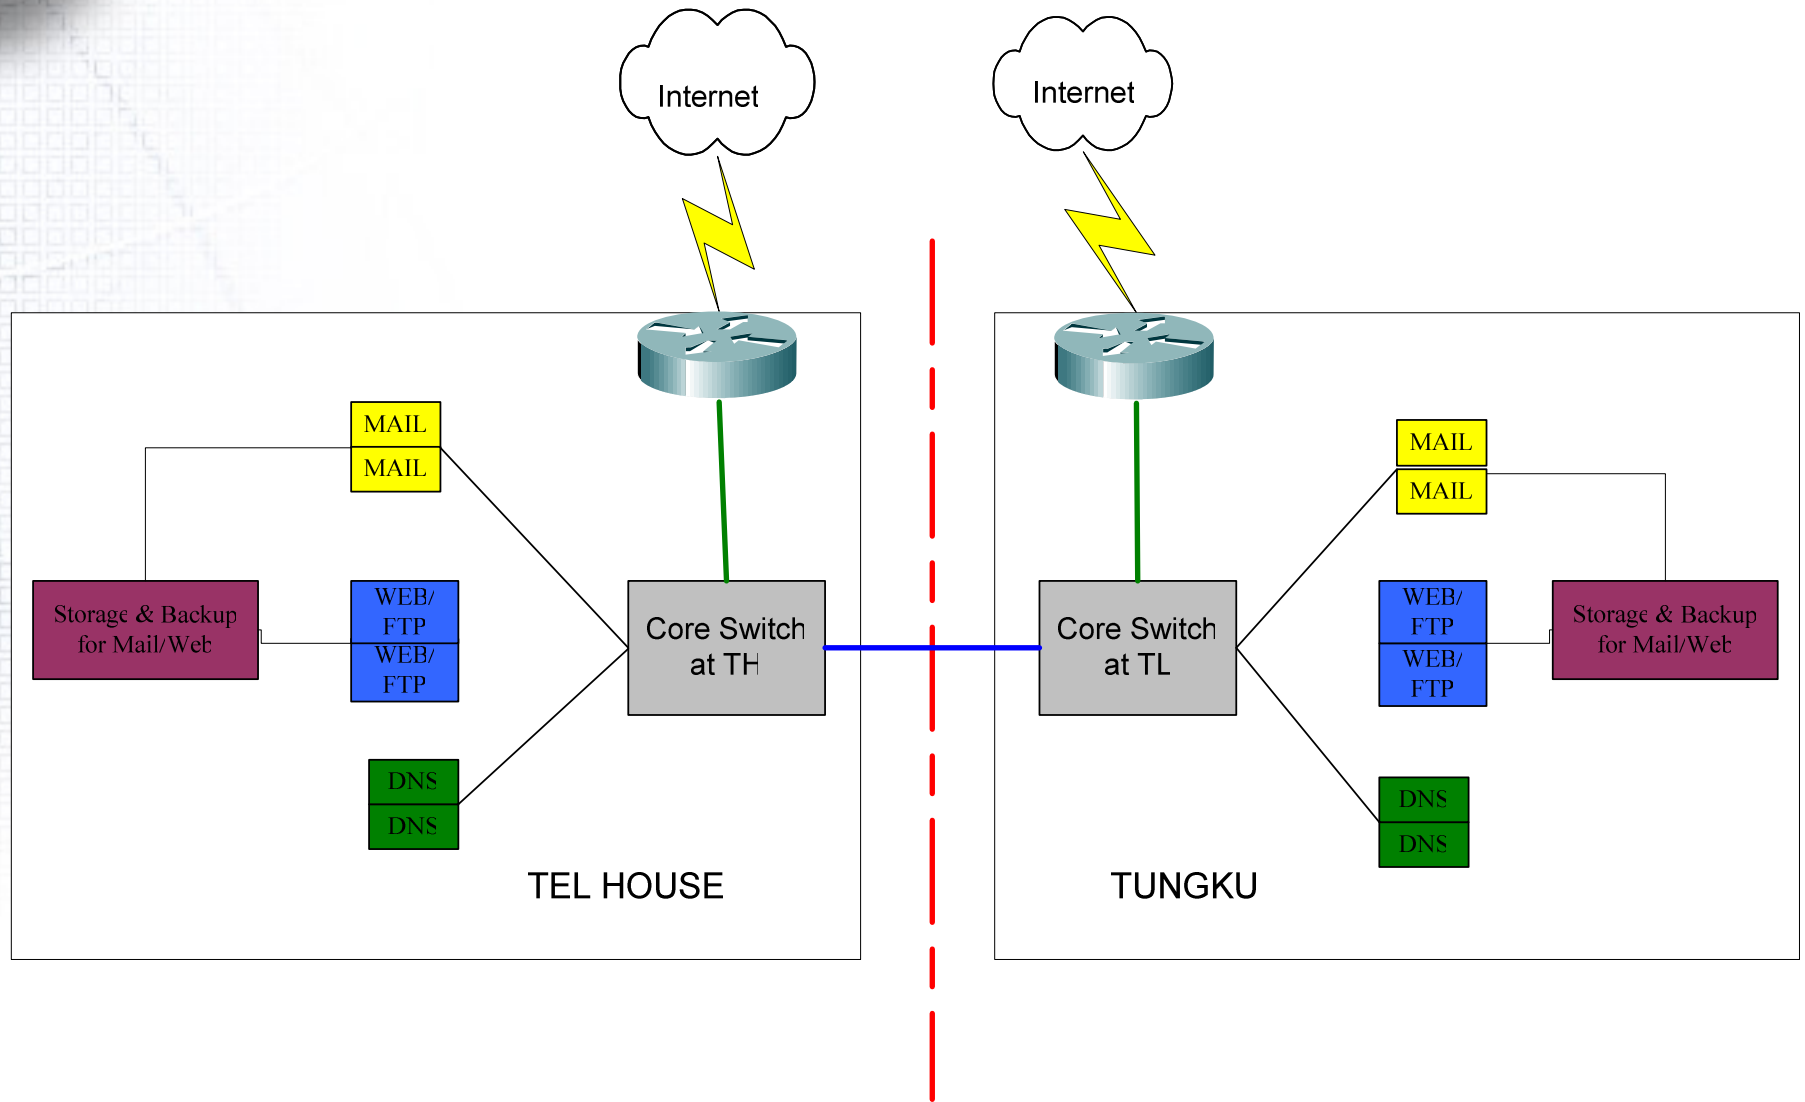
Internet

Internet

MAIL
MAIL

Storage & Backup for Mail/Web

WEB/ FTP
WEB/ FTP

DNS
DNS

Core Switch at TH

TEL HOUSE

Core Switch at TL

MAIL
MAIL

WEB/ FTP
WEB/ FTP

Storage & Backup for Mail/Web

DNS
DNS

TUNGKU